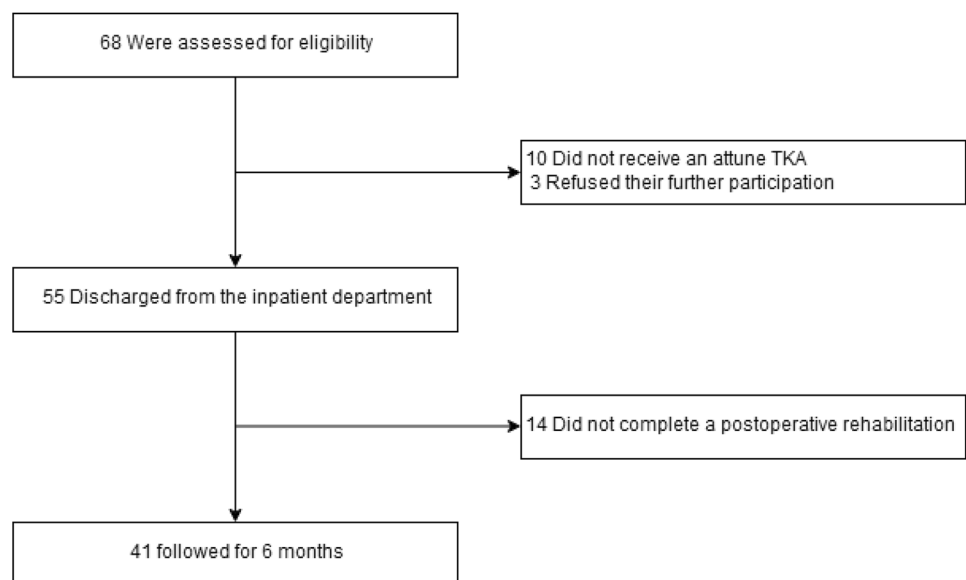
68 Were assessed for eligibility

10 Did not receive an attune TKA
3 Refused their further participation

55 Discharged from the inpatient department

14 Did not complete a postoperative rehabilitation

41 followed for 6 months